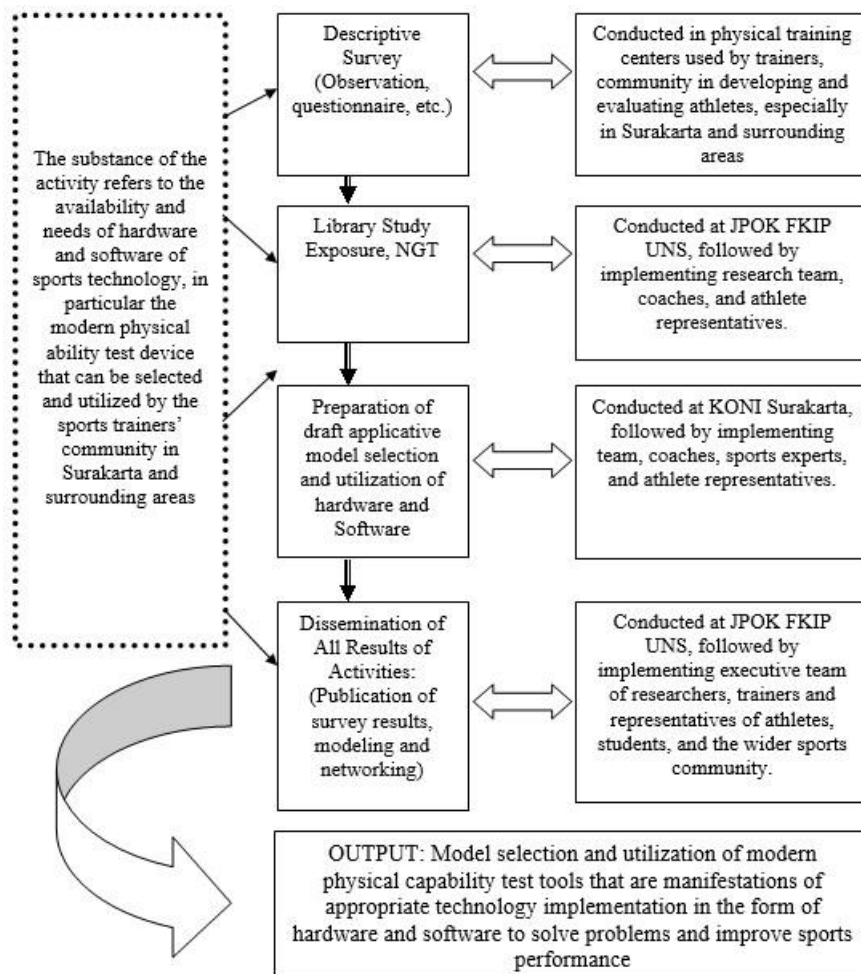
The substance of the activity refers to the availability and needs of hardware and software of sports technology, in particular the modern physical ability test device that can be selected and utilized by the sports trainers' community in Surakarta and surrounding areas

Descriptive Survey (Observation, questionnaire, etc.)

Conducted in physical training centers used by trainers, community in developing and evaluating athletes, especially in Surakarta and surrounding areas

Library Study Exposure, NGT

Conducted at JPOK FKIP UNS, followed by implementing research team, coaches, and athlete representatives.

Preparation of draft applicative model selection and utilization of hardware and Software

Conducted at KONI Surakarta, followed by implementing team, coaches, sports experts, and athlete representatives.

Dissemination of All Results of Activities: (Publication of survey results, modeling and networking)

Conducted at JPOK FKIP UNS, followed by implementing executive team of researchers, trainers and representatives of athletes, students, and the wider sports community.

OUTPUT: Model selection and utilization of modern physical capability test tools that are manifestations of appropriate technology implementation in the form of hardware and software to solve problems and improve sports performance